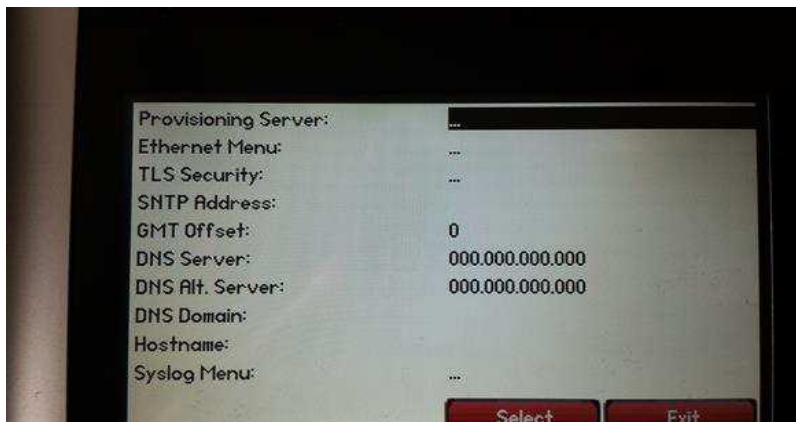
Provisioning Server: ...
Ethernet Menu: ...
TLS Security: ...
SNTP Address:
GMT Offset: 0
DNS Server: 000.000.000.000
DNS Alt. Server: 000.000.000.000
DNS Domain:
Hostname:
Syslog Menu: ...

Select Exit